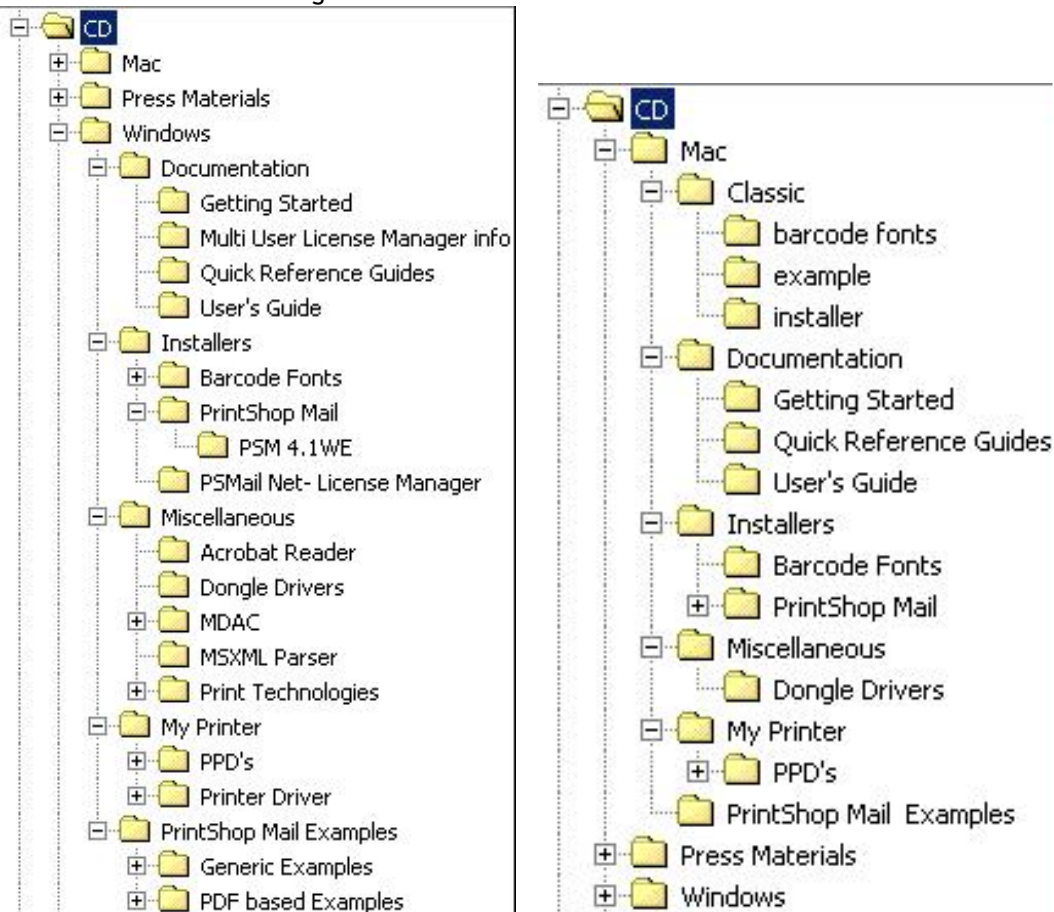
CD
Mac
Press Materials
Windows
Documentation
Getting Started
Multi User License Manager info
Quick Reference Guides
User's Guide
Installers
Barcode Fonts
PrintShop Mail
PSM 4.1WE
PSMail Net- License Manager
Miscellaneous
Acrobat Reader
Dongle Drivers
MDAC
MSXML Parser
Print Technologies
My Printer
PPD's
Printer Driver
PrintShop Mail Examples
Generic Examples
PDF based Examples

CD
Mac
Classic
barcode fonts
example
installer
Documentation
Getting Started
Quick Reference Guides
User's Guide
Installers
Barcode Fonts
PrintShop Mail
Miscellaneous
Dongle Drivers
My Printer
PPD's
PrintShop Mail Examples
Press Materials
Windows